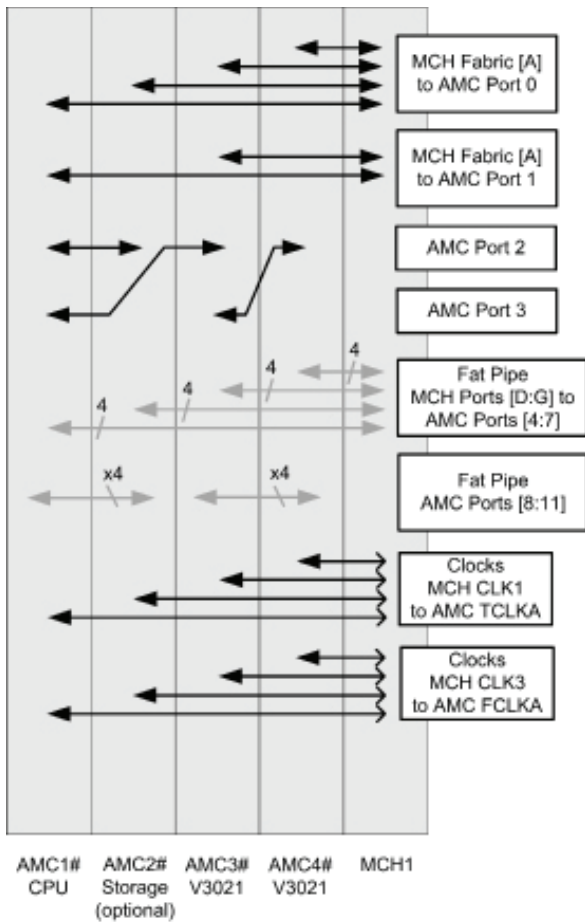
MCH Fabric [A] to AMC Port 0

MCH Fabric [A] to AMC Port 1

AMC Port 2

AMC Port 3

4

4

4

4

Fat Pipe MCH Ports [D:G] to AMC Ports [4:7]

x4

x4

Fat Pipe AMC Ports [8:11]

Clocks MCH CLK1 to AMC TCLKA

Clocks MCH CLK3 to AMC FCLKA

AMC1# CPU

AMC2# Storage (optional)

AMC3# V3021

AMC4# V3021

MCH1